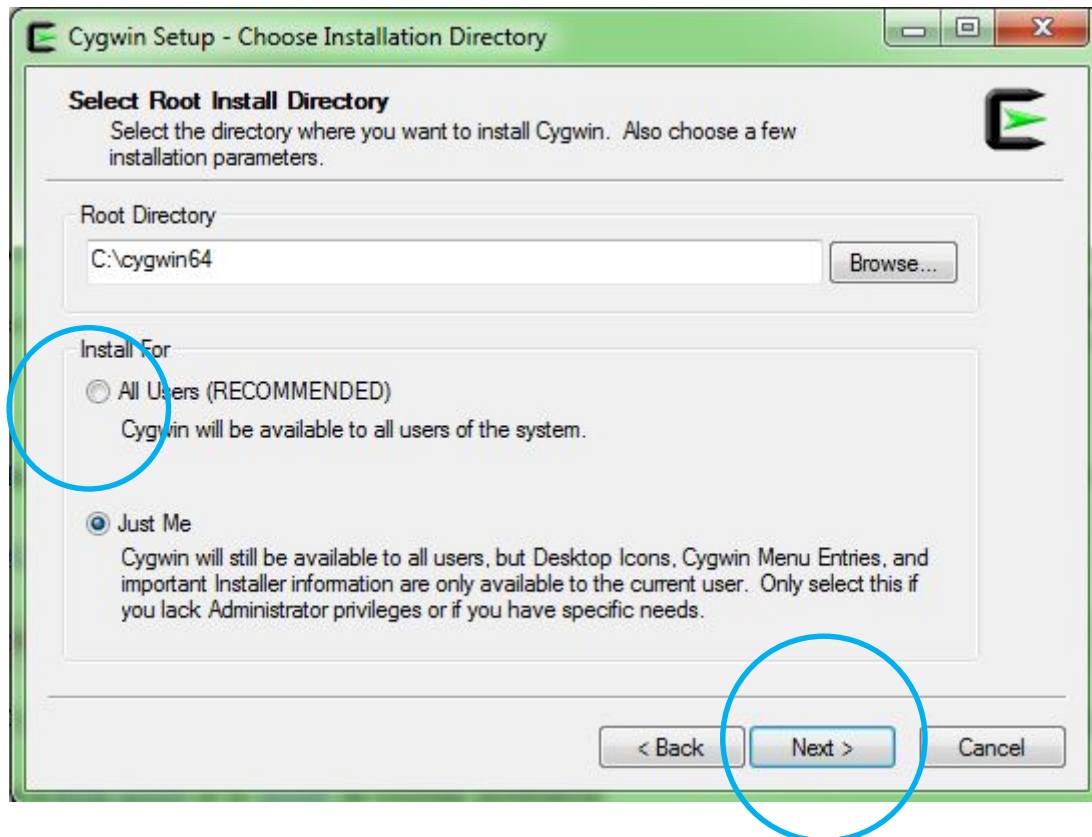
Cygwin Setup - Choose Installation Directory

Select Root Install Directory
Select the directory where you want to install Cygwin. Also choose a few installation parameters.

Root Directory
C:\cygwin64
Browse...

Install For
All Users (RECOMMENDED)
Cygwin will be available to all users of the system.

Just Me
Cygwin will still be available to all users, but Desktop Icons, Cygwin Menu Entries, and important Installer information are only available to the current user. Only select this if you lack Administrator privileges or if you have specific needs.

< Back
Next >
Cancel